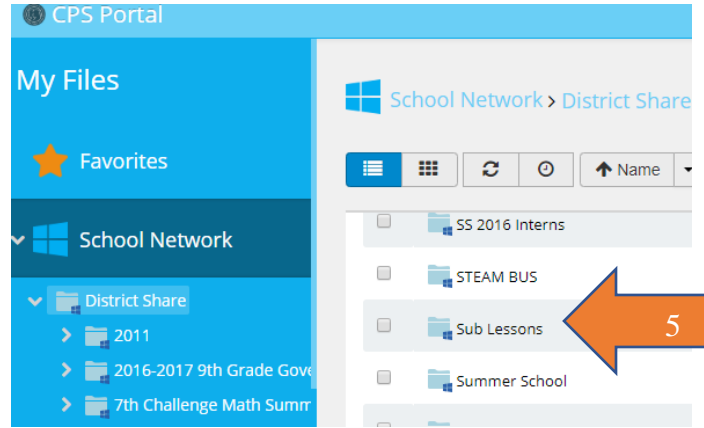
CPS Portal

My Files

Favorites

School Network

District Share

2011

2016-2017 9th Grade Gove

7th Challenge Math Summ

School Network › District Share

Name

SS 2016 Interns

STEAM BUS

Sub Lessons

Summer School

5